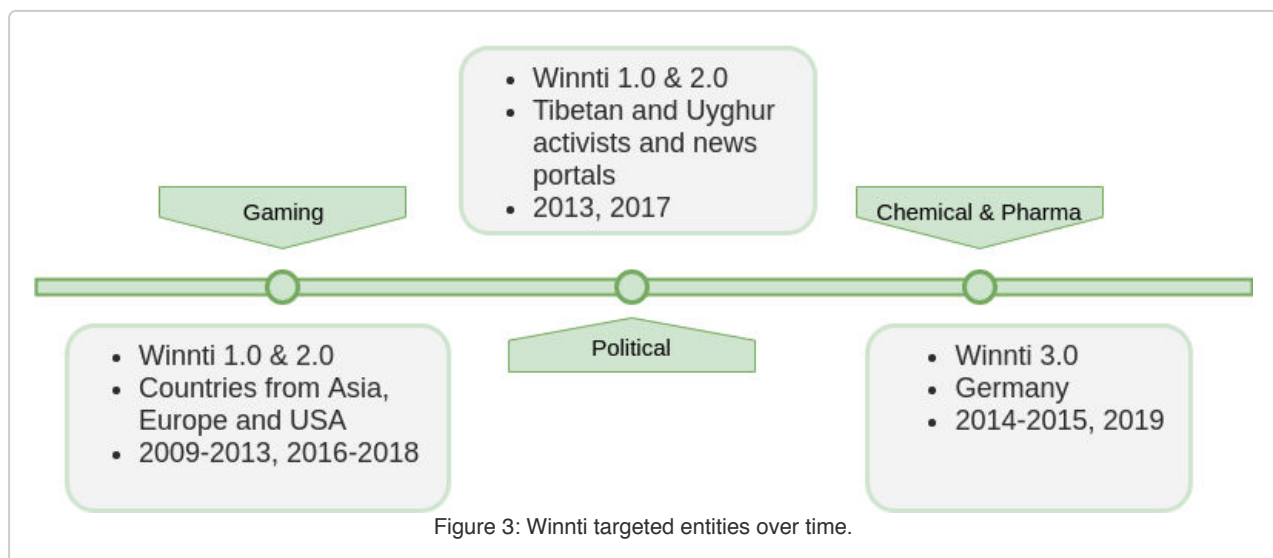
- Winnti 1.0 & 2.0
- Tibetan and Uyghur activists and news portals
- 2013, 2017

Gaming

Chemical & Pharma

Political

- Winnti 1.0 & 2.0
- Countries from Asia, Europe and USA
- 2009-2013, 2016-2018

- Winnti 3.0
- Germany
- 2014-2015, 2019

Figure 3: Winnti targeted entities over time.